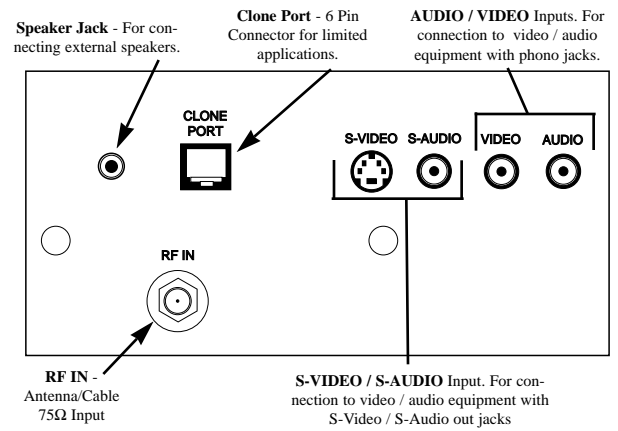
**Speaker Jack** - For connecting external speakers.

**Clone Port** - 6 Pin Connector for limited applications.

**AUDIO / VIDEO** Inputs. For connection to video / audio equipment with phono jacks.

CLONE PORT

S-VIDEO S-AUDIO

VIDEO AUDIO

RF IN

**RF IN** - Antenna/Cable 75Ω Input

**S-VIDEO / S-AUDIO** Input. For connection to video / audio equipment with S-Video / S-Audio out jacks